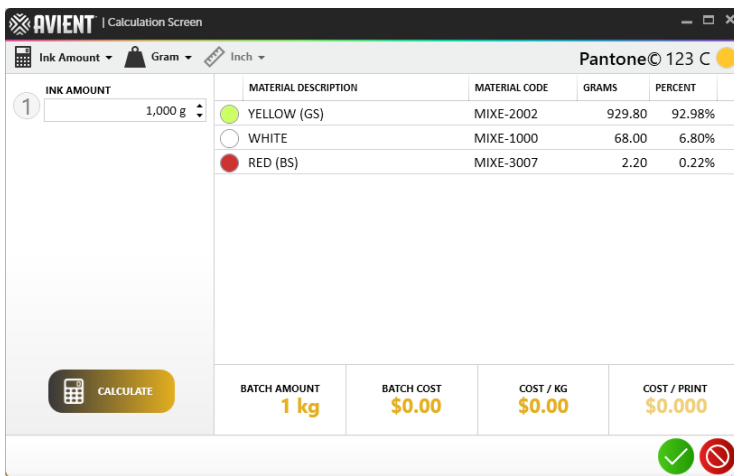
AVIENT | Calculation Screen

Ink Amount ▾ Gram ▾ Inch ▾

Pantone© 123 C

INK AMOUNT

1

1,000 g

| | MATERIAL DESCRIPTION | MATERIAL CODE | GRAMS | PERCENT |
|---|---|---|---|---|
| | YELLOW (GS) | MIXE-2002 | 929.80 | 92.98% |
| | WHITE | MIXE-1000 | 68.00 | 6.80% |
| | RED (BS) | MIXE-3007 | 2.20 | 0.22% |

CALCULATE

| BATCH AMOUNT | BATCH COST | COST / KG | COST / PRINT |
|---|---|---|---|
| 1 kg | $0.00 | $0.00 | $0.000 |